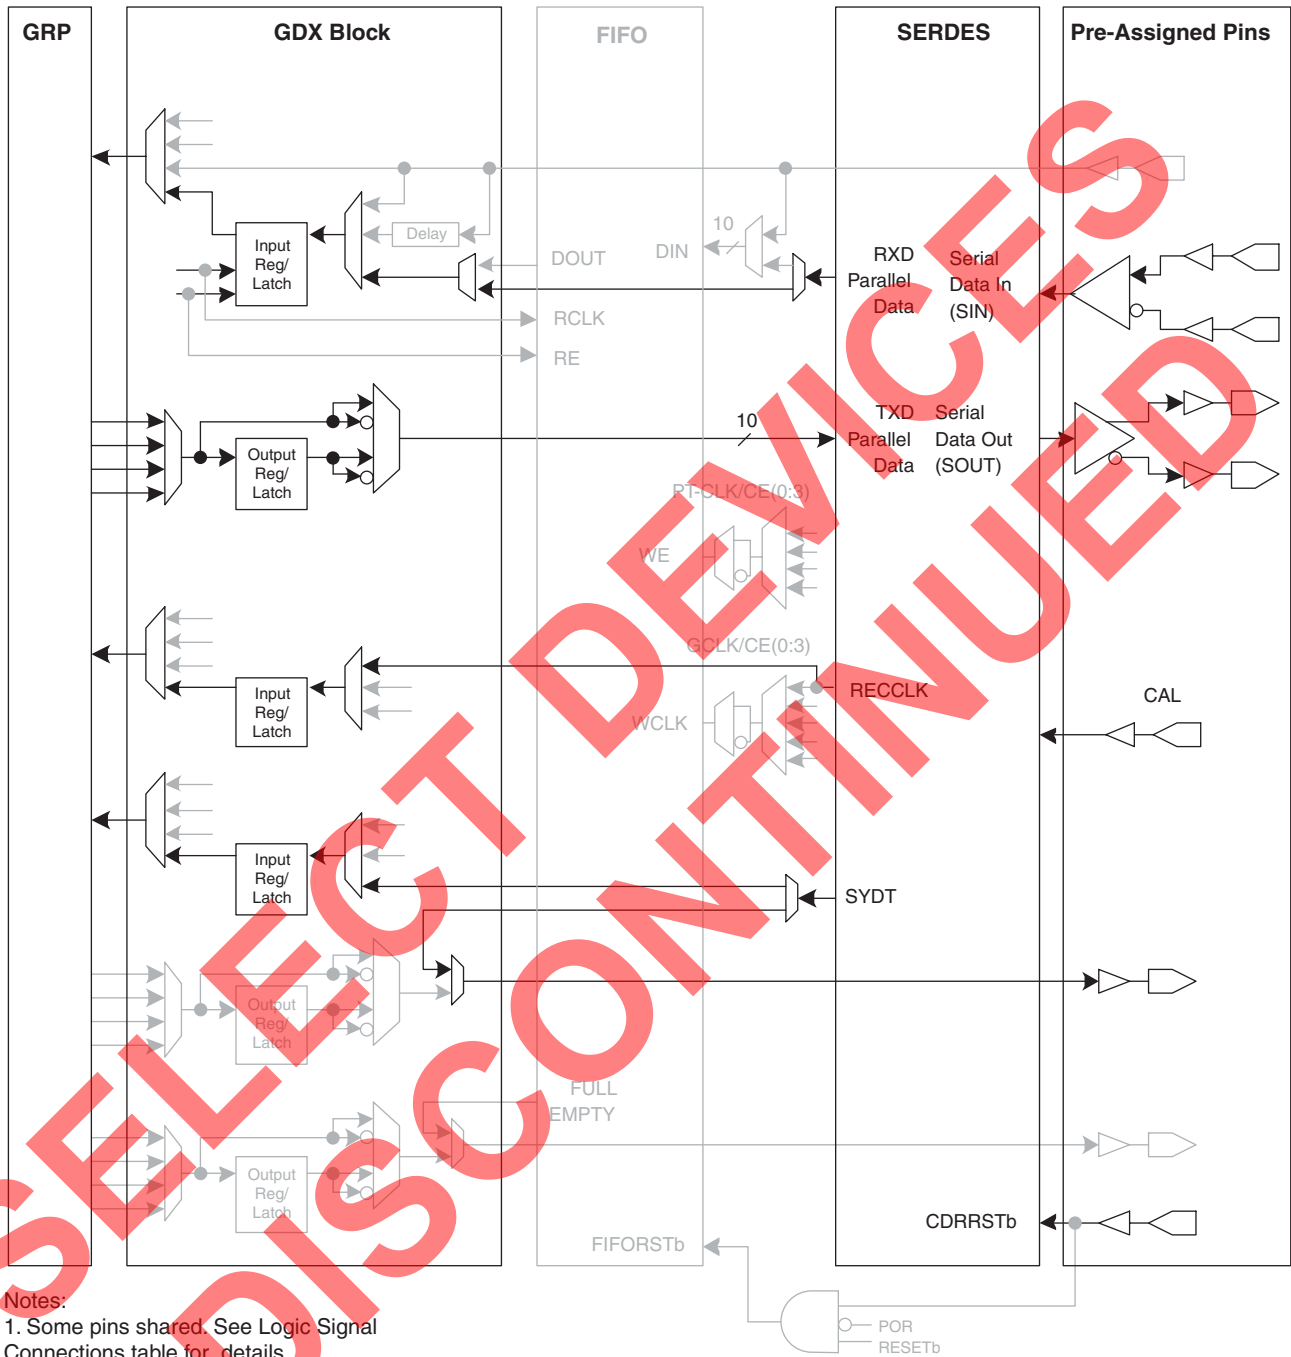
GRP

GDX Block

FIFO

SERDES

Pre-Assigned Pins

Input Reg/ Latch

Delay

DOUT

DIN

10

RXD Parallel Data

Serial Data In (SIN)

RCLK

RE

Output Reg/ Latch

10

TXD Parallel Data

Serial Data Out (SOUT)

RT-CLK/CE(0:3)

WE

GCLK/CE(0:3)

Input Reg/ Latch

RECCLK

CAL

WCLK

Input Reg/ Latch

SYDT

Output Reg/ Latch

FULL

EMPTY

Output Reg/ Latch

FIFORSTb

CDRRSTb

POR

RESETb

SELECT DEVICES DISCONTINUED

Notes:
1. Some pins shared. See Logic Signal Connections table for details.